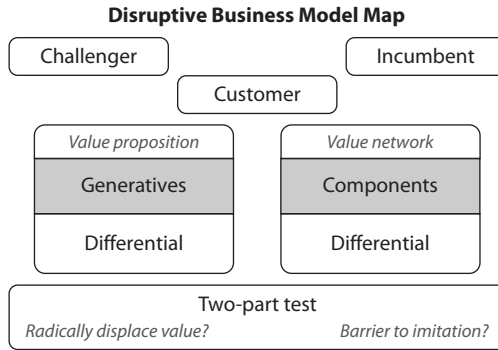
**Disruptive Business Model Map**

Challenger

Incumbent

Customer

*Value proposition*

Generatives

Differential

*Value network*

Components

Differential

Two-part test

*Radically displace value?*

*Barrier to imitation?*